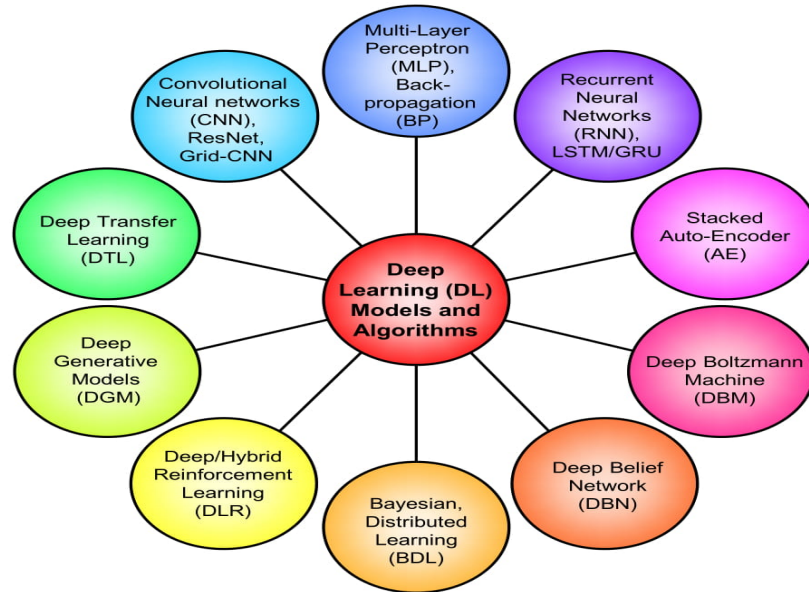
Deep Learning (DL) Models and Algorithms

Multi-Layer Perceptron (MLP), Back-propagation (BP)

Recurrent Neural Networks (RNN), LSTM/GRU

Stacked Auto-Encoder (AE)

Deep Boltzmann Machine (DBM)

Deep Belief Network (DBN)

Bayesian, Distributed Learning (BDL)

Deep/Hybrid Reinforcement Learning (DLR)

Deep Generative Models (DGM)

Deep Transfer Learning (DTL)

Convolutional Neural networks (CNN), ResNet, Grid-CNN